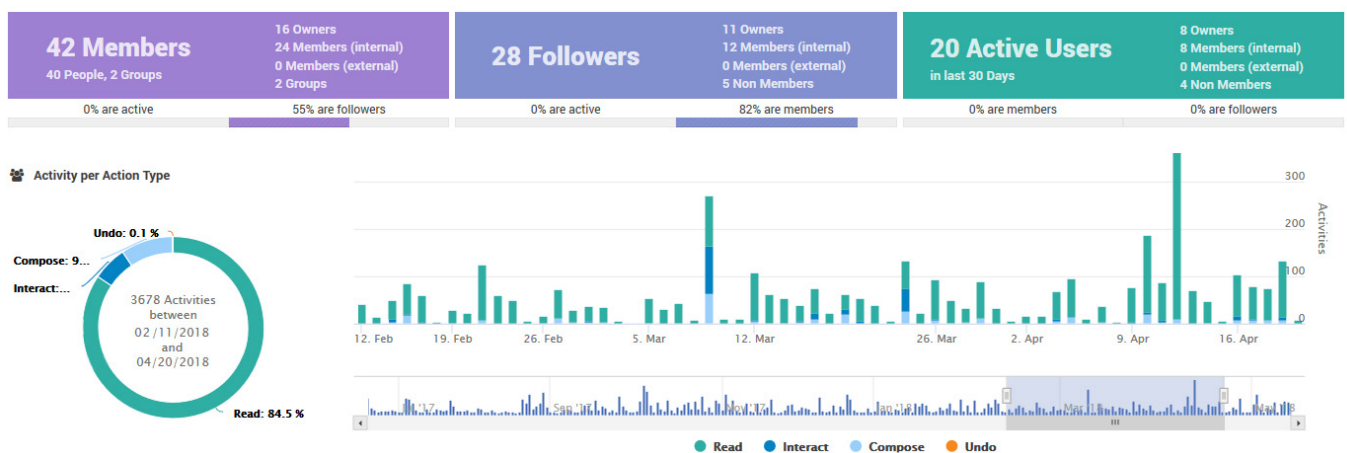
42 Members
40 People, 2 Groups

16 Owners
24 Members (internal)
0 Members (external)
2 Groups

0% are active
55% are followers

28 Followers

11 Owners
12 Members (internal)
0 Members (external)
5 Non Members

0% are active
82% are members

20 Active Users
in last 30 Days

8 Owners
8 Members (internal)
0 Members (external)
4 Non Members

0% are members
0% are followers

Activity per Action Type

Undo: 0.1 %
Compose: 9...
Interact:...
3678 Activities between 02/11/2018 and 04/20/2018
Read: 84.5 %

300
200
100
0
Activities

12. Feb
19. Feb
26. Feb
5. Mar
12. Mar
26. Mar
2. Apr
9. Apr
16. Apr

Jul '17
Sep '17
Nov '17
Jan '18
Mar '18
Mar '18

Read
Interact
Compose
Undo